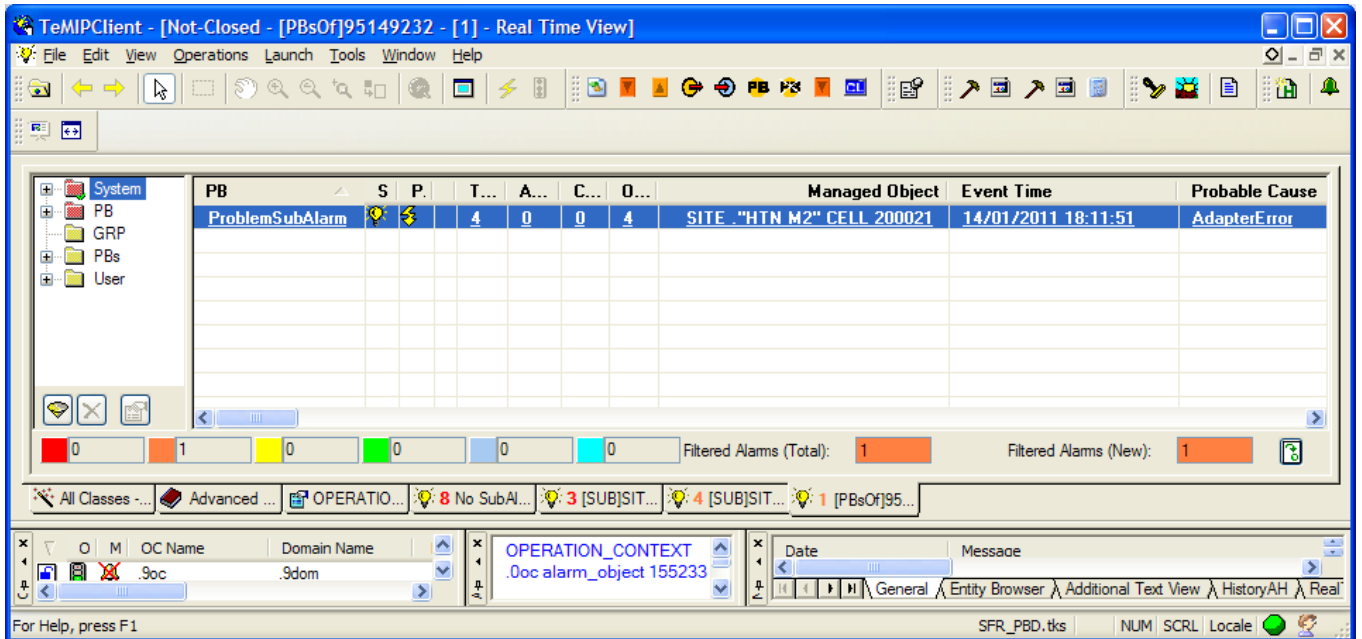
TeMIPClient - [Not-Closed - [PBsOf]95149232 - [1] - Real Time View]

File Edit View Operations Launch Tools Window Help

PB CL

System
PB
GRP
PBs
User

| PB | S | P. | T... | A... | C... | O... | Managed Object | Event Time | Probable Cause |
|---|---|---|---|---|---|---|---|---|---|
| ProblemSubAlarm | | | 4 | 0 | 0 | 4 | SITE ."HTN M2" CELL 200021 | 14/01/2011 18:11:51 | AdapterError |

0 1 0 0 0 0 Filtered Alarms (Total): 1 Filtered Alarms (New): 1

All Classes -... Advanced ... OPERATIO... 8 No SubAl... 3 [SUB]SIT... 4 [SUB]SIT... 1 [PBsOf]95...

| O | M | OC Name | Domain Name |
|---|---|---|---|
| | | .9oc | .9dom |

OPERATION_CONTEXT
.0oc alarm_object 155233

Date Message

General Entity Browser Additional Text View HistoryAH Real

For Help, press F1 SFR_PBD.tks NUM SCRL Locale